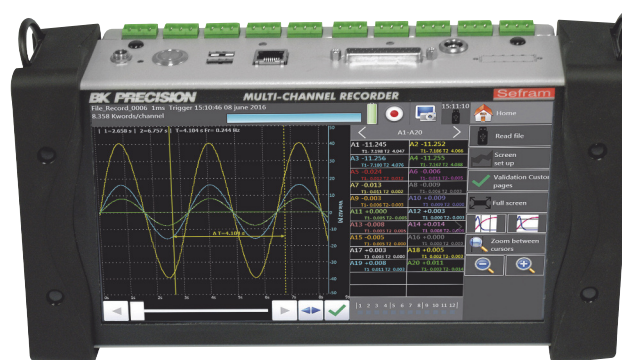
BK PRECISION
MULTI-CHANNEL RECORDER
Sefram
File_Record_0006 1ms Trigger 15:10:46 08 june 2016
8.358 Kwords/channel
15:11:10
Home
A1-A20
Read file
Screen set up
Validation Custom pages
Full screen
Zoom between cursors
A1 -11.245
A2 -11.252
A3 -11.756
A4 -11.255
A5 -0.024
A6 -0.006
A7 -0.013
A8 -0.009
A9 -0.003
A10 +0.009
A11 +0.000
A12 +0.003
A13 -0.008
A14 +0.014
A15 -0.007
A16 +0.000
A17 +0.003
A18 +0.005
A19 +0.008
A20 +0.011
1 2 3 4 5 6 7 8 9 10 11 12